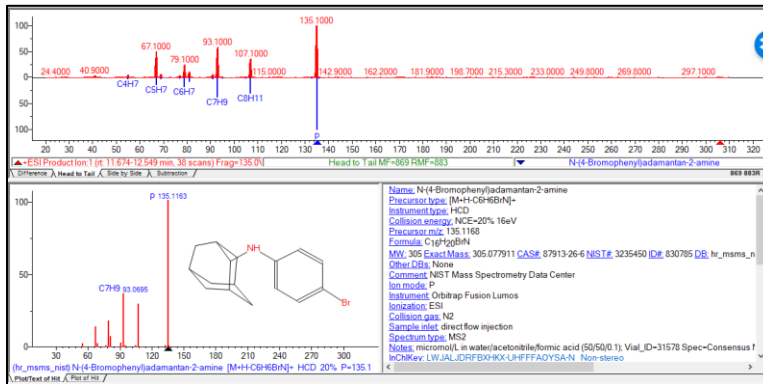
100-
50-
0
50-
100-

24.4000 40.9000 67.1000 79.1000 93.1000 107.1000 115.0000 135.1000 142.9000 162.2000 181.9000 198.7000 215.3000 233.0000 249.8000 269.8000 297.1000

C4H7 C5H7 C6H7 C7H9 C8H11 P

10 20 30 40 50 60 70 80 90 100 110 120 130 140 150 160 170 180 190 200 210 220 230 240 250 260 270 280 290 300 310 320

+ESI Product Ion:1 (rt: 11.674-12.549 min, 38 scans) Frag=135.0V Head to Tail MF=869 RMF=883 N-(4-Bromophenyl)adamantan-2-amine

Difference Head to Tail Side by Side Subtraction 869 883R

100-
50-
P 135.1163
C7H9 93.0695
NH
Br
30 60 90 120 150 180 210 240 270 300

Name: N-(4-Bromophenyl)adamantan-2-amine
Precursor type: [M+H-C6H6BrN]+
Instrument type: HCD
Collision energy: NCE=20% 16eV
Precursor m/z: 135.1168
Formula: $C_{16}H_{20}BrN$
MW: 305 Exact Mass: 305.077911 CAS#: 87913-26-6 NIST#: 3235450 ID#: 830785 DB: hr_msms_n
Other DBs: None
Comment: NIST Mass Spectrometry Data Center
Ion mode: P
Instrument: Orbitrap Fusion Lumos
Ionization: ESI
Collision gas: N2
Sample inlet: direct flow injection
Spectrum type: MS2
Notes: micromol/L in water/acetonitrile/formic acid (50/50/0.1); Vial_ID=31578 Spec=Consensus
InChIKey: LWJALJDRFBXHKX-UHFFFAOYSA-N Non-stereo

(hr_msms_nist) N-(4-Bromophenyl)adamantan-2-amine [M+H-C6H6BrN]+ HCD 20% P=135.1
Plot/Text of Hit Plot of Hit